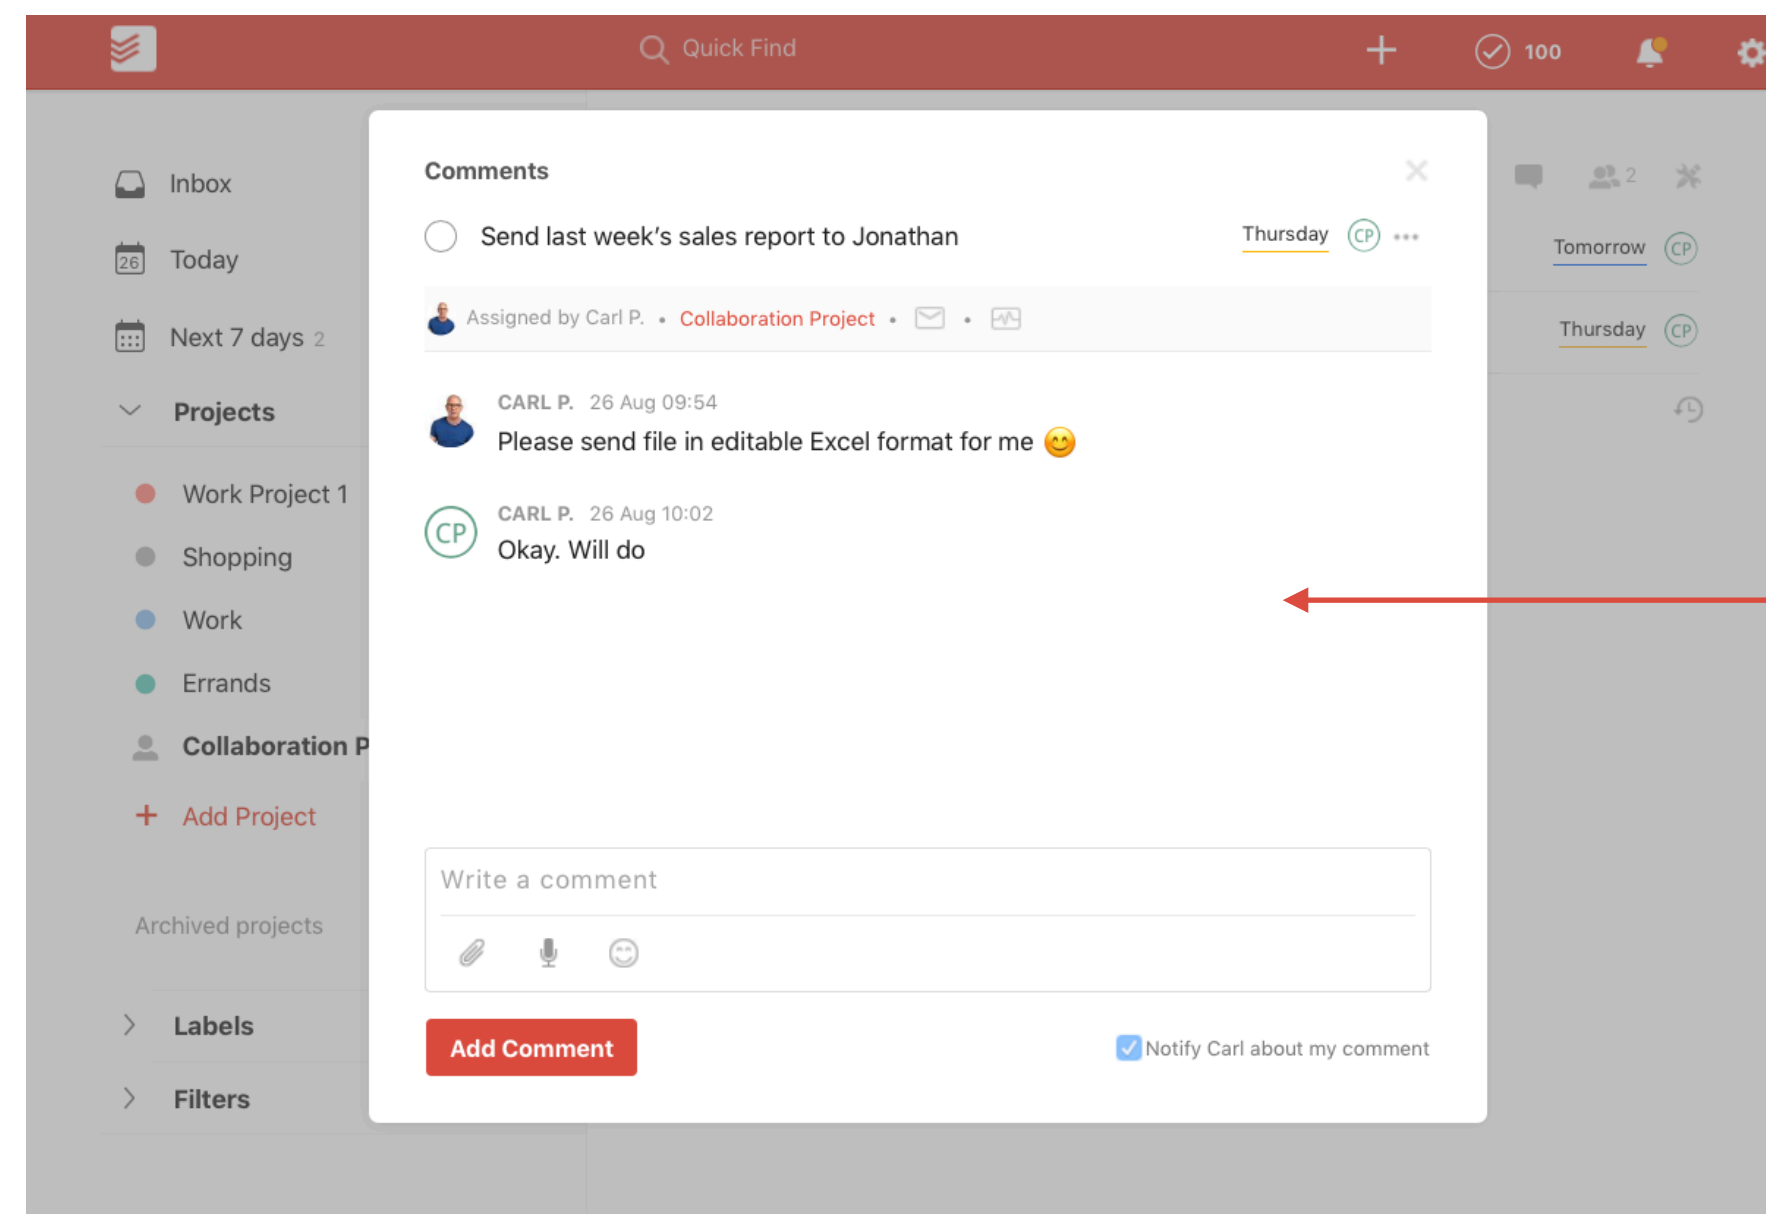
Quick Find

100

Inbox

26 Today

Next 7 days 2

Projects

Work Project 1

Shopping

Work

Errands

Collaboration P

Add Project

Archived projects

Labels

Filters

Comments

Send last week's sales report to Jonathan

Thursday CP

Assigned by Carl P. • Collaboration Project •

CARL P. 26 Aug 09:54
Please send file in editable Excel format for me

CP CARL P. 26 Aug 10:02
Okay. Will do

Write a comment

Add Comment

Notify Carl about my comment

2

Tomorrow CP

Thursday CP